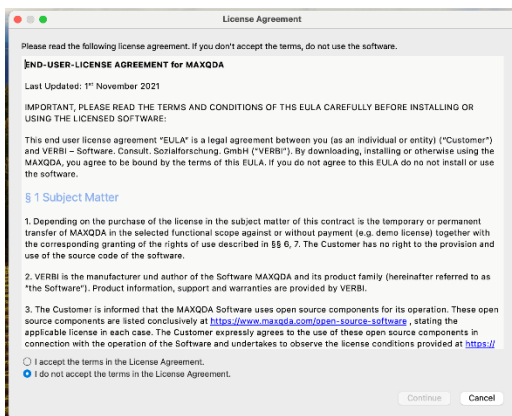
License Agreement

Please read the following license agreement. If you don't accept the terms, do not use the software.

END-USER-LICENSE AGREEMENT for MAXQDA

Last Updated: 1st November 2021

IMPORTANT, PLEASE READ THE TERMS AND CONDITIONS OF THS EULA CAREFULLY BEFORE INSTALLING OR USING THE LICENSED SOFTWARE:

This end user license agreement "EULA" is a legal agreement between you (as an individual or entity) ("Customer") and VERBI – Software. Consult. Sozialforschung. GmbH ("VERBI"). By downloading, installing or otherwise using the MAXQDA, you agree to be bound by the terms of this EULA. If you do not agree to this EULA do not install or use the software.

§ 1 Subject Matter

1. Depending on the purchase of the license in the subject matter of this contract is the temporary or permanent transfer of MAXQDA in the selected functional scope against or without payment (e.g. demo license) together with the corresponding granting of the rights of use described in §§ 6, 7. The Customer has no right to the provision and use of the source code of the software.

2. VERBI is the manufacturer und author of the Software MAXQDA and its product family (hereinafter referred to as "the Software"). Product information, support and warranties are provided by VERBI.

3. The Customer is informed that the MAXQDA Software uses open source components for its operation. These open source components are listed conclusively at https://www.maxqda.com/open-source-software , stating the applicable license in each case. The Customer expressly agrees to the use of these open source components in connection with the operation of the Software and undertakes to observe the license conditions provided at https://

I accept the terms in the License Agreement.
I do not accept the terms in the License Agreement.

Continue
Cancel